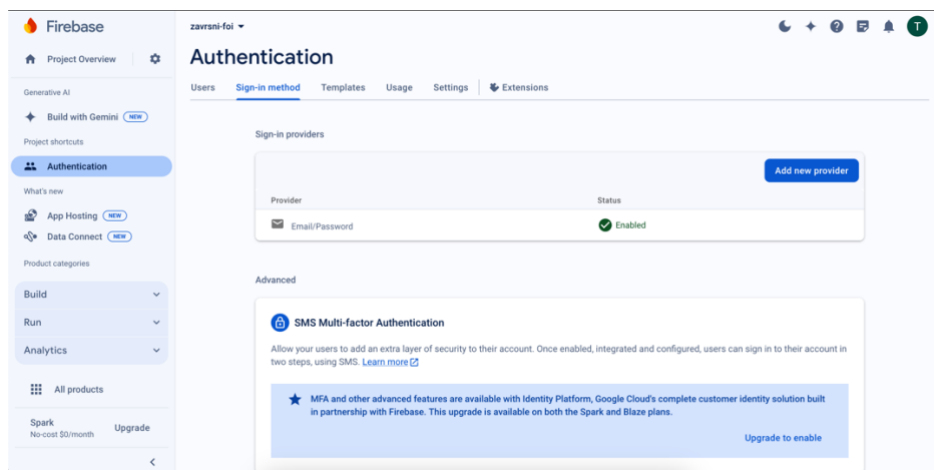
Firebase

Project Overview

Generative AI

Build with Gemini NEW

Project shortcuts

Authentication

What's new

App Hosting NEW

Data Connect NEW

Product categories

Build

Run

Analytics

All products

Spark
No-cost $0/month

Upgrade

zavrsni-foi

T

Authentication

Users | Sign-in method | Templates | Usage | Settings | Extensions

Sign-in providers

Add new provider

| Provider | Status |
|---|---|
| Email/Password | Enabled |

Advanced

SMS Multi-factor Authentication

Allow your users to add an extra layer of security to their account. Once enabled, integrated and configured, users can sign in to their account in two steps, using SMS. Learn more

MFA and other advanced features are available with Identity Platform, Google Cloud's complete customer identity solution built in partnership with Firebase. This upgrade is available on both the Spark and Blaze plans.

Upgrade to enable